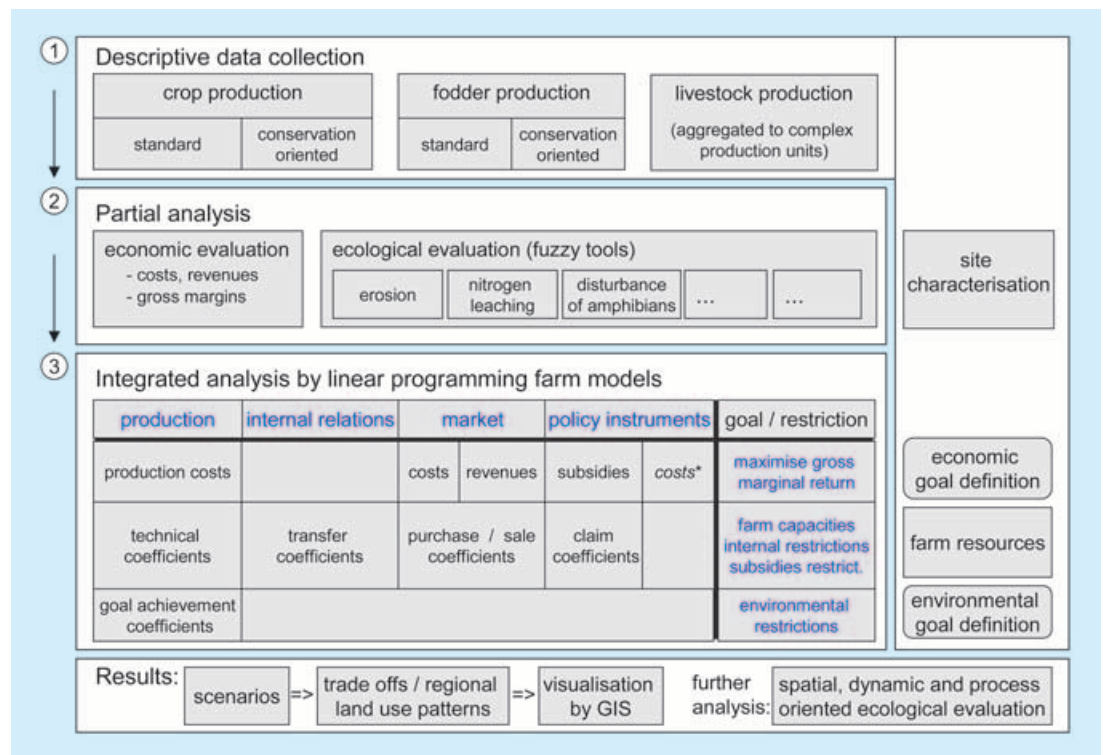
① Descriptive data collection

crop production
standard
conservation oriented

fodder production
standard
conservation oriented

livestock production
(aggregated to complex production units)

② Partial analysis

economic evaluation
- costs, revenues
- gross margins

ecological evaluation (fuzzy tools)
erosion
nitrogen leaching
disturbance of amphibians
...
...

site characterisation

③ Integrated analysis by linear programming farm models

| production | internal relations | market | | policy instruments | | goal / restriction |
|---|---|---|---|---|---|---|
| production costs | | costs | revenues | subsidies | costs* | maximise gross marginal return |
| technical coefficients | transfer coefficients | purchase / sale coefficients | | claim coefficients | | farm capacities internal restrictions subsidies restrict. |
| goal achievement coefficients | | | | | | environmental restrictions |

economic goal definition

farm resources

environmental goal definition

Results: scenarios => trade offs / regional land use patterns => visualisation by GIS further analysis: spatial, dynamic and process oriented ecological evaluation